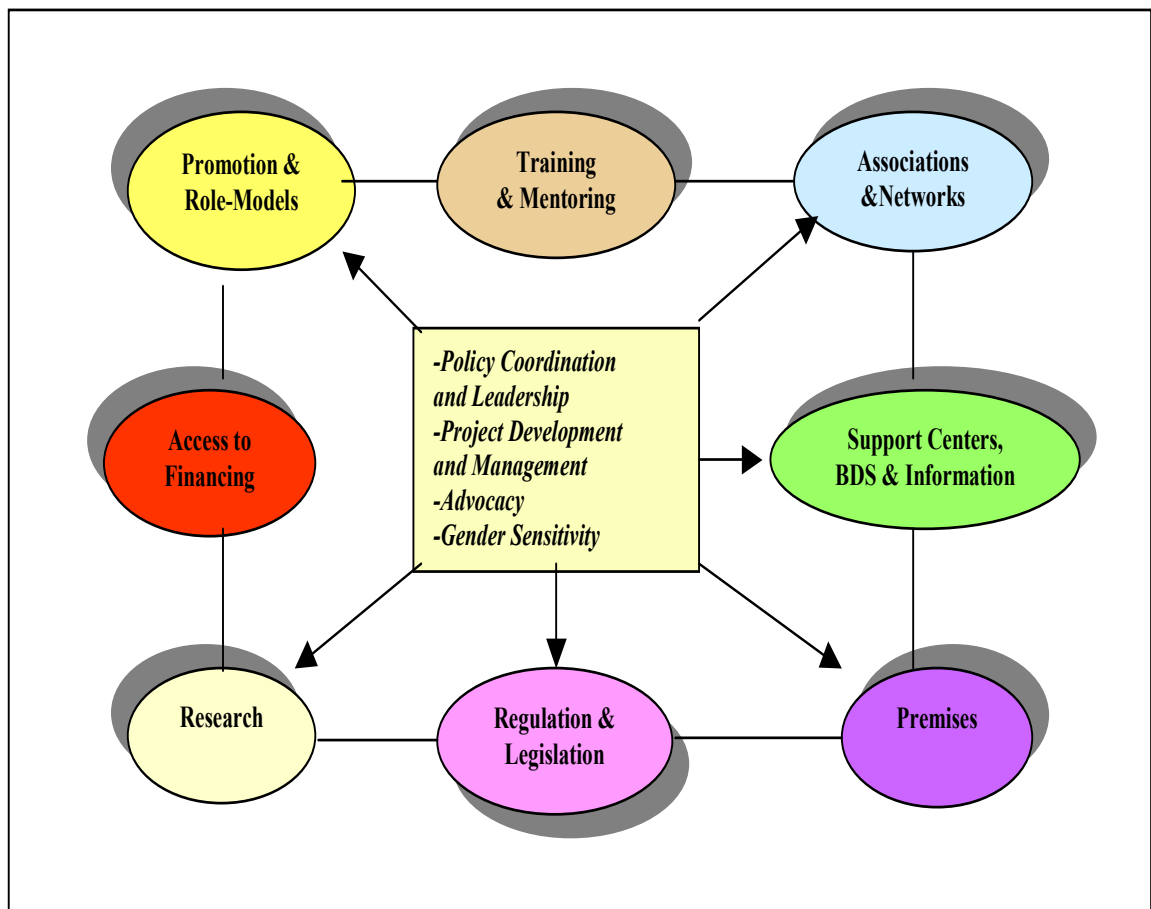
Promotion & Role-Models

Training & Mentoring

Associations &Networks

-Policy Coordination and Leadership
-Project Development and Management
-Advocacy
-Gender Sensitivity

Access to Financing

Support Centers, BDS & Information

Research

Regulation & Legislation

Premises